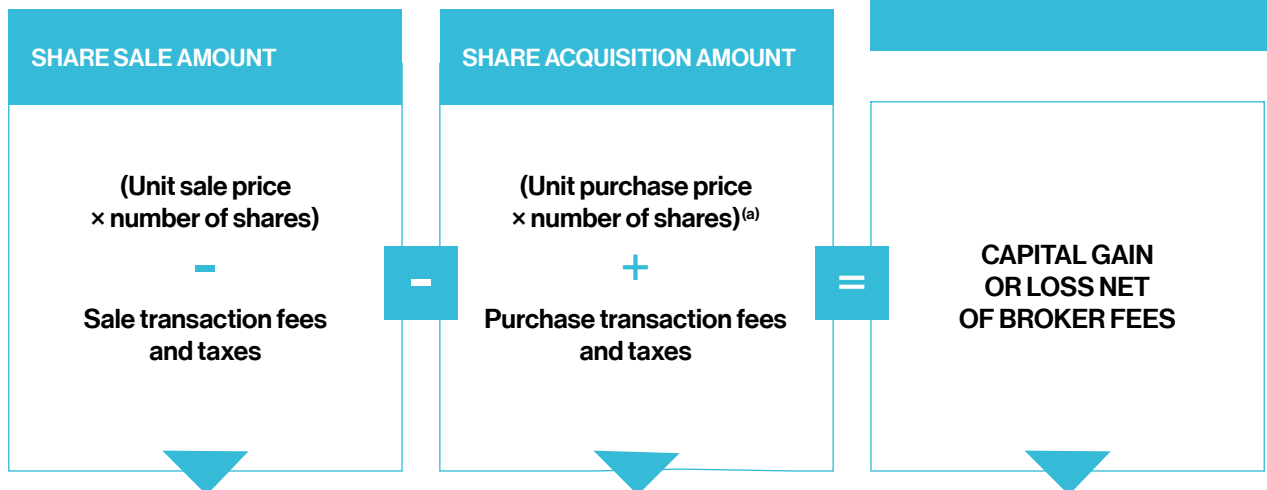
SHARE SALE AMOUNT

(Unit sale price × number of shares)

-

Sale transaction fees and taxes

-

SHARE ACQUISITION AMOUNT

(Unit purchase price × number of shares)$^{(a)}$

+

Purchase transaction fees and taxes

=

CAPITAL GAIN OR LOSS NET OF BROKER FEES